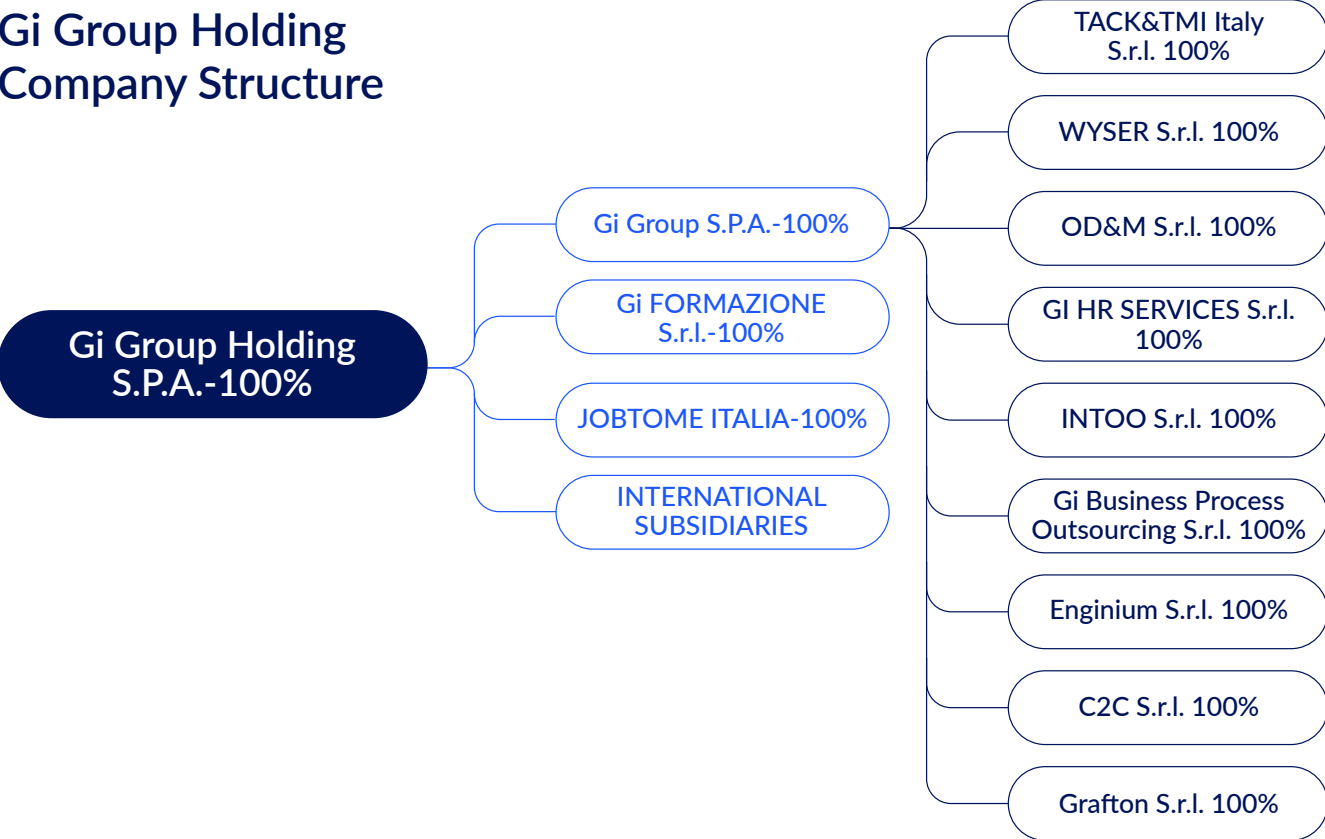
Gi Group Holding Company Structure

Gi Group Holding S.P.A.-100%

Gi Group S.P.A.-100%

Gi FORMAZIONE S.r.l.-100%

JOBTOME ITALIA-100%

INTERNATIONAL SUBSIDIARIES

TACK&TMI Italy S.r.l. 100%

WYSER S.r.l. 100%

OD&M S.r.l. 100%

GI HR SERVICES S.r.l. 100%

INTOO S.r.l. 100%

Gi Business Process Outsourcing S.r.l. 100%

Enginium S.r.l. 100%

C2C S.r.l. 100%

Grafton S.r.l. 100%